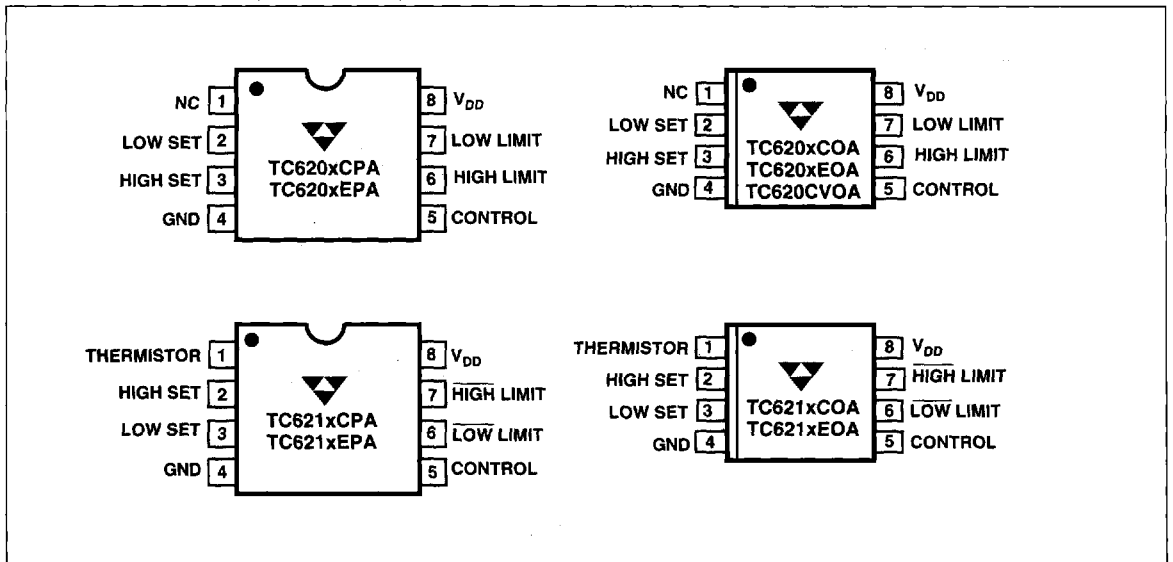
NC 1
LOW SET 2
HIGH SET 3
GND 4
TC620xCPA
TC620xEPA
8 $V_{DD}$
7 LOW LIMIT
6 HIGH LIMIT
5 CONTROL

NC 1
LOW SET 2
HIGH SET 3
GND 4
TC620xCOA
TC620xEOA
TC620CVOA
8 $V_{DD}$
7 LOW LIMIT
6 HIGH LIMIT
5 CONTROL

THERMISTOR 1
HIGH SET 2
LOW SET 3
GND 4
TC621xCPA
TC621xEPA
8 $V_{DD}$
7 $\overline{\text{HIGH}}$ LIMIT
6 $\overline{\text{LOW}}$ LIMIT
5 CONTROL

THERMISTOR 1
HIGH SET 2
LOW SET 3
GND 4
TC621xCOA
TC621xEOA
8 $V_{DD}$
7 $\overline{\text{HIGH}}$ LIMIT
6 $\overline{\text{LOW}}$ LIMIT
5 CONTROL